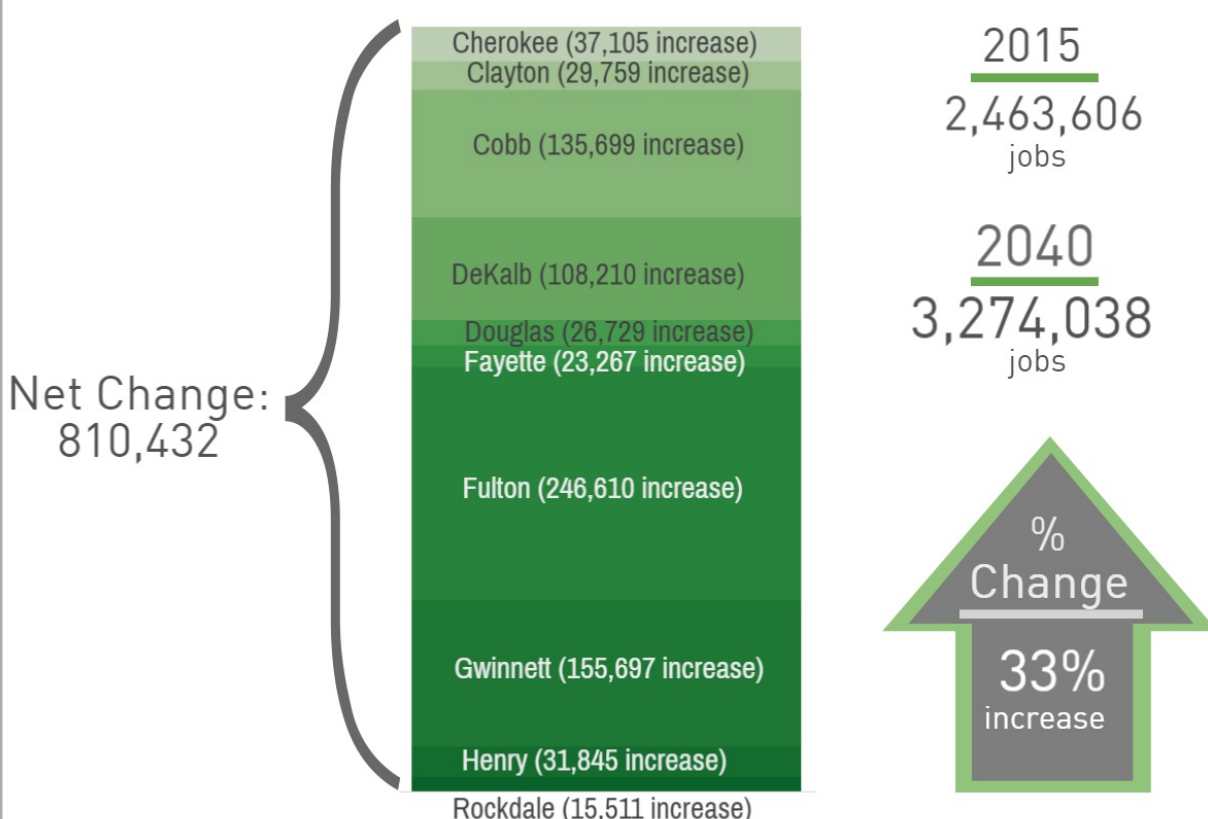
Net Change:
810,432

Cherokee (37,105 increase)
Clayton (29,759 increase)
Cobb (135,699 increase)
DeKalb (108,210 increase)
Douglas (26,729 increase)
Fayette (23,267 increase)
Fulton (246,610 increase)
Gwinnett (155,697 increase)
Henry (31,845 increase)
Rockdale (15,511 increase)

2015
2,463,606
jobs

2040
3,274,038
jobs

%
Change
33%
increase